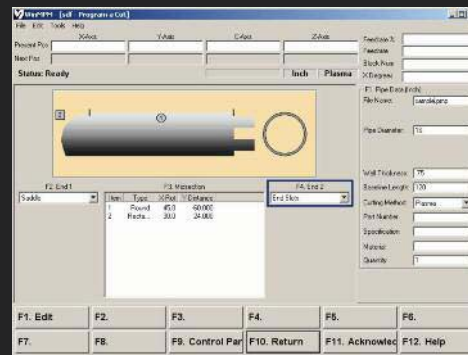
WinPIPE [sdf Program a Cut]
File Edit Tools Help
X-Axis Y-Axis C-Axis Z-Axis
Present Pos
Next Pos
Status: Ready
Inch Plasma
Feedrate X
Feedrate
Block Num
X Degrees
F1. Pipe Data (Inch)
File Name: sample.pmz
Pipe Diameter: 16
Wall Thickness: .75
Duration Length: 120
Cutting Method: Plasma
Part Number
Specification
Material
Quantity 1
F2. End 1
Saddle
F3. Midsection
| Item | Type | X Pos | Distance |
|---|---|---|---|
| 1 | Round | 45.0 | 60.000 |
| 2 | Recta... | 30.0 | 24.000 |
F4. End 2
End Slice
F1. Edit
F2.
F3.
F4.
F5.
F6.
F7.
F8.
F9. Control Par
F10. Return
F11. Acknowled
F12. Help